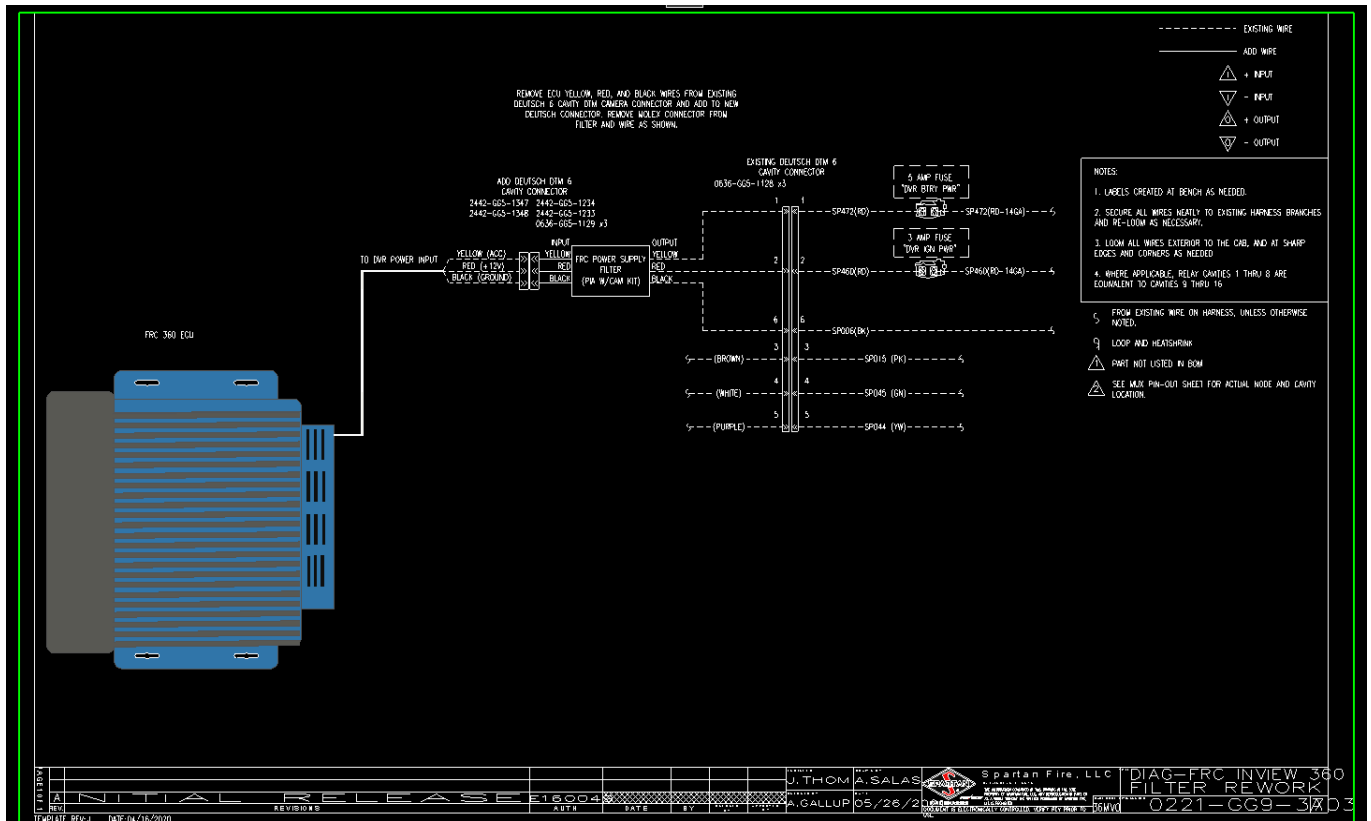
EXISTING WIRE
ADD WIRE
+ INPUT
- INPUT
+ OUTPUT
- OUTPUT

REMOVE ECU YELLOW, RED, AND BLACK WIRES FROM EXISTING DEUTSCH 6 CAVITY DTM CAMERA CONNECTOR AND ADD TO NEW DEUTSCH CONNECTOR. REMOVE MOLEX CONNECTOR FROM FILTER AND WIRE AS SHOWN.

NOTES:
1. LABELS CREATED AT BENCH AS NEEDED.
2. SECURE ALL WIRES NEATLY TO EXISTING HARNESS BRANCHES AND RE-LOOM AS NECESSARY.
3. LOOM ALL WIRES EXTERIOR TO THE CAB, AND AT SHARP EDGES AND CORNERS AS NEEDED
4. WHERE APPLICABLE, RELAY CAVITIES 1 THRU 8 ARE EQUIVALENT TO CAVITIES 9 THRU 16

FROM EXISTING WIRE ON HARNESS, UNLESS OTHERWISE NOTED.
LOOP AND HEATSHRINK
PART NOT LISTED IN BOM
SEE MUX PIN-OUT SHEET FOR ACTUAL NODE AND CAVITY LOCATION.

EXISTING DEUTSCH DTM 6 CAVITY CONNECTOR
0636-GG5-1128 x3

ADD DEUTSCH DTM 6 CAVITY CONNECTOR
2442-GG5-1347 2442-GG5-1234
2442-GG5-1348 2442-GG5-1233
0636-GG5-1129 x3

5 AMP FUSE "DVR BTRY PWR"
3 AMP FUSE "DVR IGN PWR"

TO DVR POWER INPUT
YELLOW (ACC)
RED (+12V)
BLACK (GROUND)
INPUT
YELLOW
RED
BLACK
FRC POWER SUPPLY FILTER (PIA W/CAM KIT)
OUTPUT
YELLOW
RED
BLACK
1 1 SP472(RD) SP472(RD-14GA)
2 2 SP460(RD) SP460(RD-14GA)
6 6 SP006(BK)
3 3 (BROWN) SP015 (PK)
4 4 (WHITE) SP045 (GN)
5 5 (PURPLE) SP044 (YW)

FRC 360 ECU

A INITIAL RELEASE E16004
REV. REVISIONS AUTH DATE BY
J.THOM A.SALAS
A.GALLUP 05/26/2
Spartan Fire, LLC
DIAG-FRC INVIEW 360 FILTER REWORK
0221-GG9-3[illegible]
TEMPLATE REV-1 DATE:04/16/2020